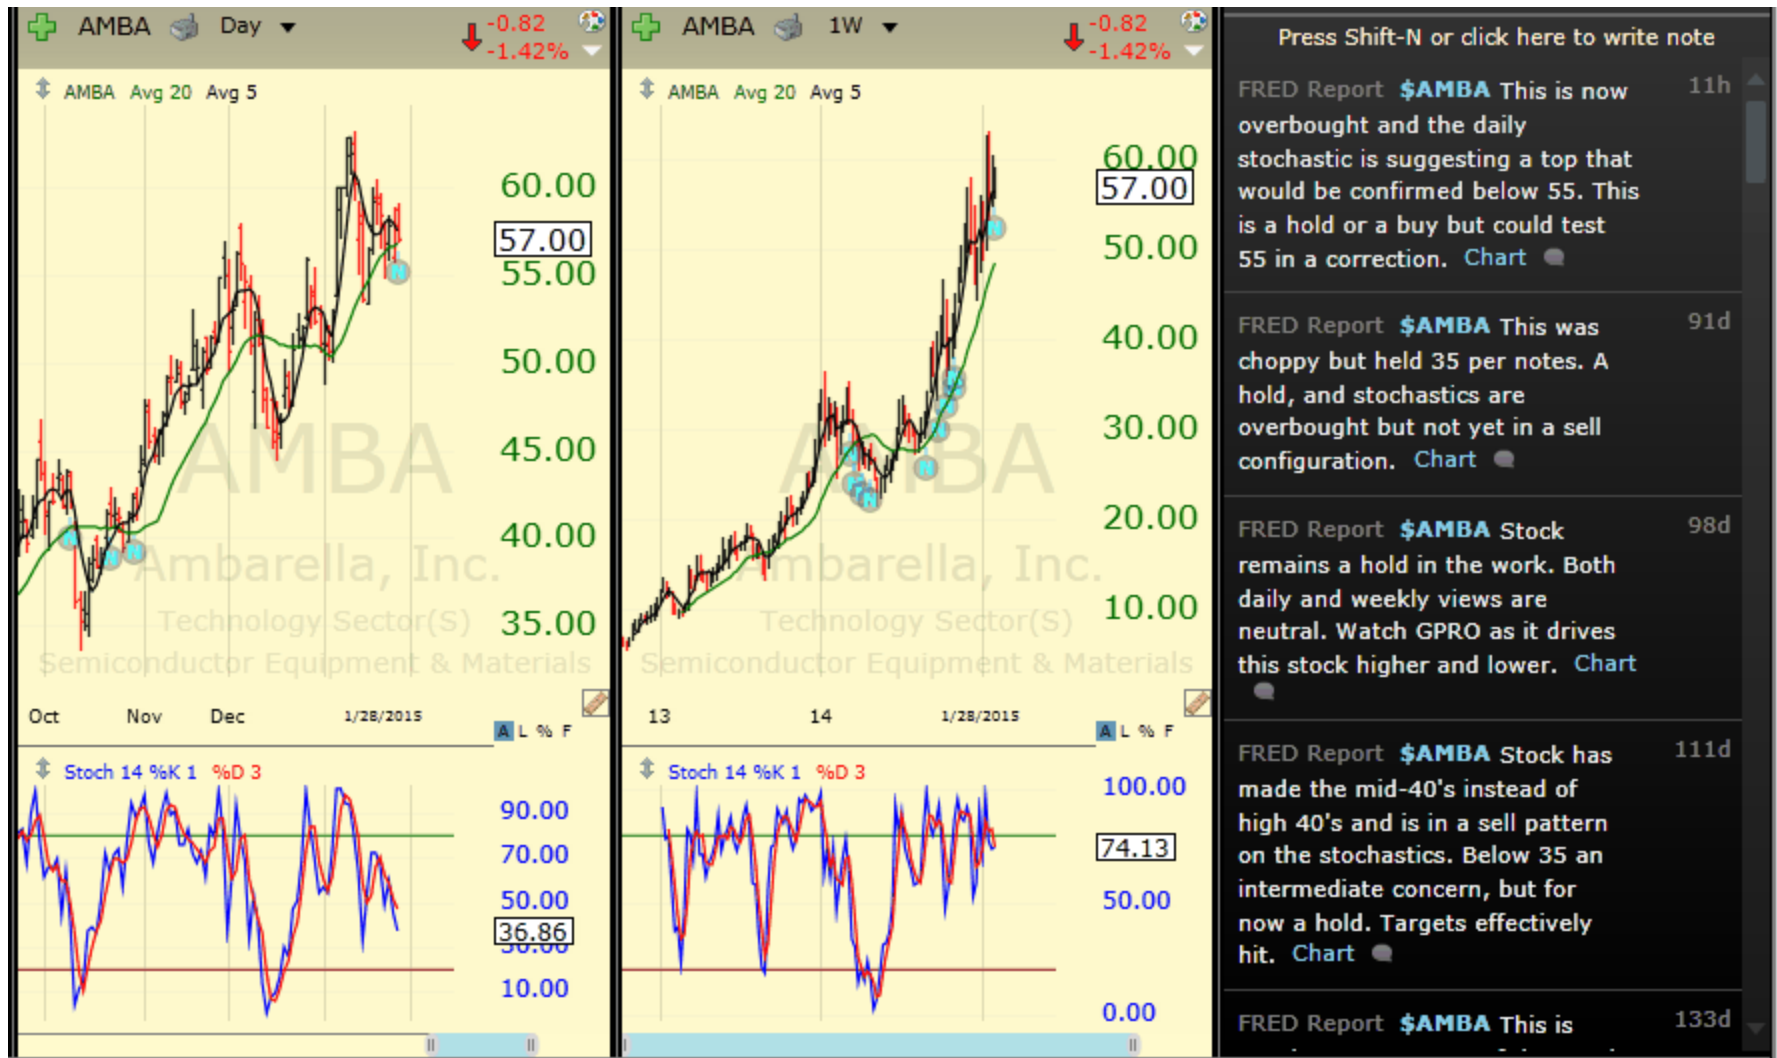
AMBA Day -0.82 -1.42%

AMBA Avg 20 Avg 5

AMBA

Ambarella, Inc.

Technology Sector(S)

Semiconductor Equipment & Materials

60.00
57.00
55.00
50.00
45.00
40.00
35.00

Oct Nov Dec 1/28/2015

A L % F

Stoch 14 %K 1 %D 3

90.00
70.00
50.00
36.86
10.00

AMBA 1W -0.82 -1.42%

AMBA Avg 20 Avg 5

AMBA

Ambarella, Inc.

Technology Sector(S)

Semiconductor Equipment & Materials

60.00
57.00
50.00
40.00
30.00
20.00
10.00

13 14 1/28/2015

A L % F

Stoch 14 %K 1 %D 3

100.00
74.13
50.00
0.00

Press Shift-N or click here to write note

FRED Report $AMBA This is now overbought and the daily stochastic is suggesting a top that would be confirmed below 55. This is a hold or a buy but could test 55 in a correction. Chart 11h

FRED Report $AMBA This was choppy but held 35 per notes. A hold, and stochastics are overbought but not yet in a sell configuration. Chart 91d

FRED Report $AMBA Stock remains a hold in the work. Both daily and weekly views are neutral. Watch GPRO as it drives this stock higher and lower. Chart 98d

FRED Report $AMBA Stock has made the mid-40's instead of high 40's and is in a sell pattern on the stochastics. Below 35 an intermediate concern, but for now a hold. Targets effectively hit. Chart 111d

FRED Report $AMBA This is 133d